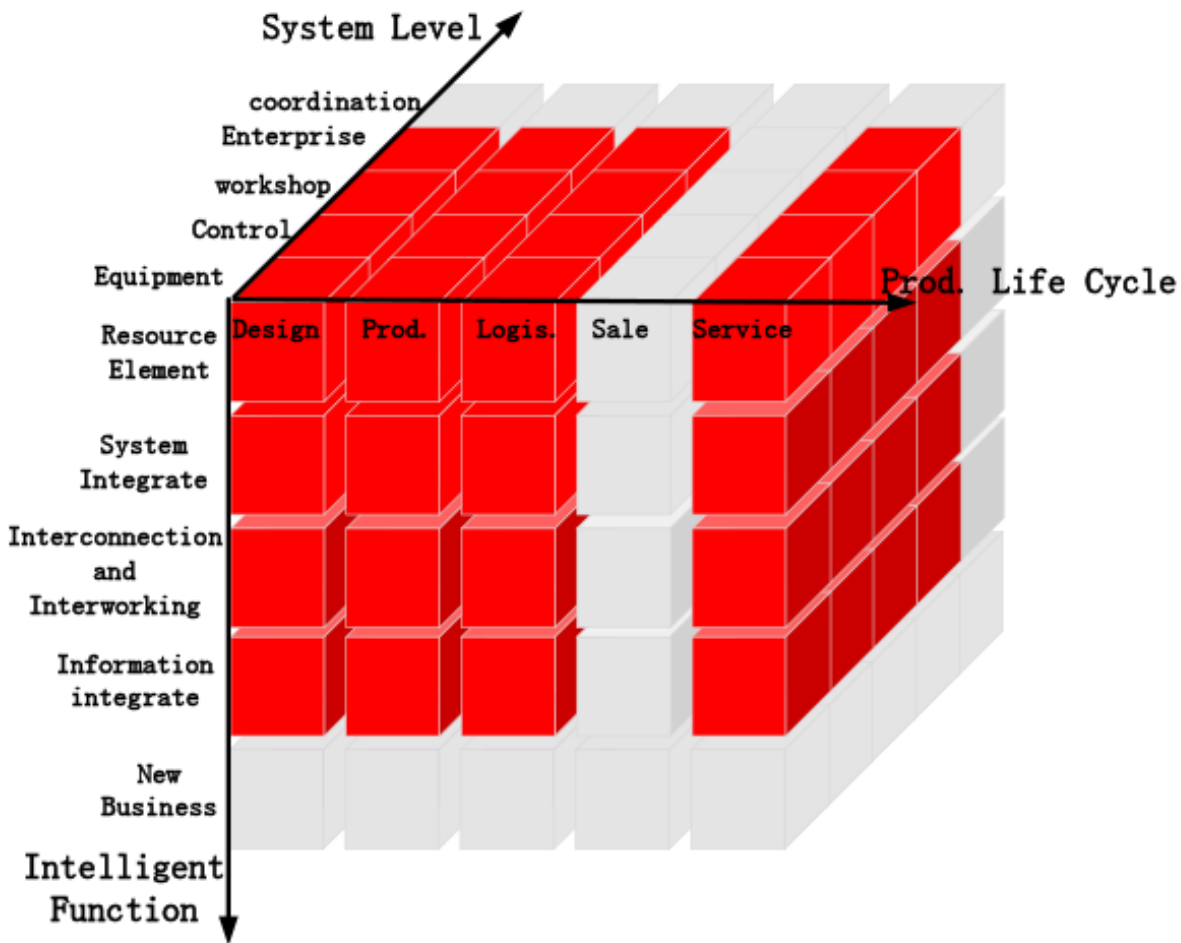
System Level

coordination
Enterprise
workshop
Control
Equipment

Prod. Life Cycle

Design
Prod.
Logis.
Sale
Service

Resource Element

System Integrate

Interconnection and Interworking

Information integrate

New Business

Intelligent Function